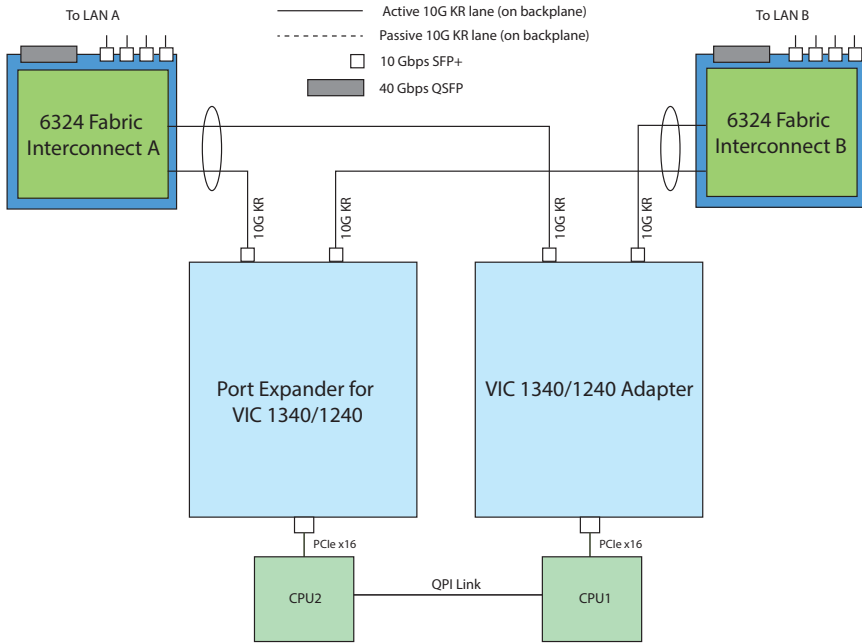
To LAN A

Active 10G KR lane (on backplane)
Passive 10G KR lane (on backplane)
10 Gbps SFP+
40 Gbps QSFP

To LAN B

6324 Fabric Interconnect A

6324 Fabric Interconnect B

10G KR
10G KR
10G KR
10G KR

Port Expander for VIC 1340/1240

VIC 1340/1240 Adapter

PCIe x16
PCIe x16

CPU2

QPI Link

CPU1